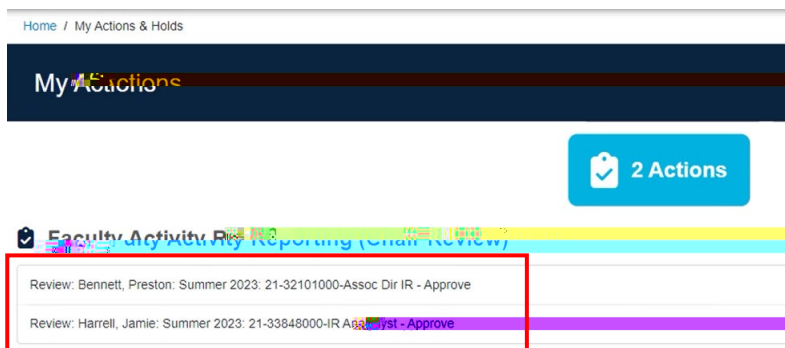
Home / My Actions & Holds

My Actions

2 Actions

Faculty Activity Reporting (Chair Review)

Review: Bennett, Preston: Summer 2023: 21-32101000-Assoc Dir IR - Approve

Review: Harrell, Jamie: Summer 2023: 21-33848000-IR Analyst - Approve